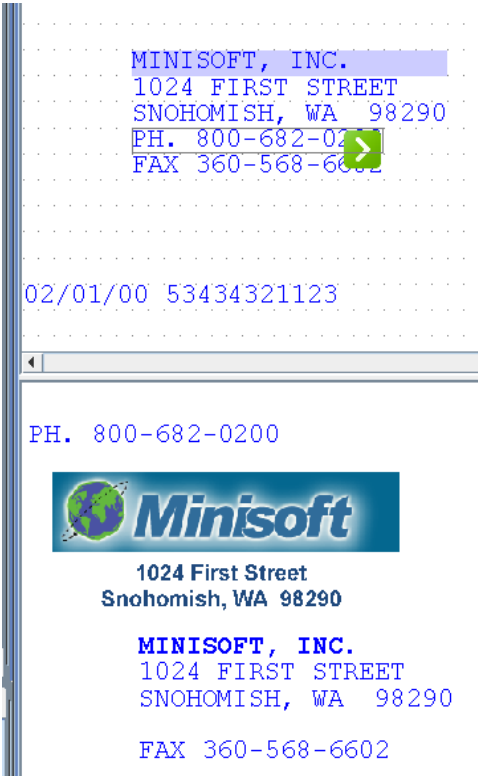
MINISOFT, INC.
1024 FIRST STREET
SNOHOMISH, WA  98290
PH. 800-682-02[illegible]
FAX 360-568-66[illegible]2

02/01/00 53434321123

PH. 800-682-0200

Minisoft

1024 First Street
Snohomish, WA 98290

MINISOFT, INC.
1024 FIRST STREET
SNOHOMISH, WA  98290

FAX 360-568-6602